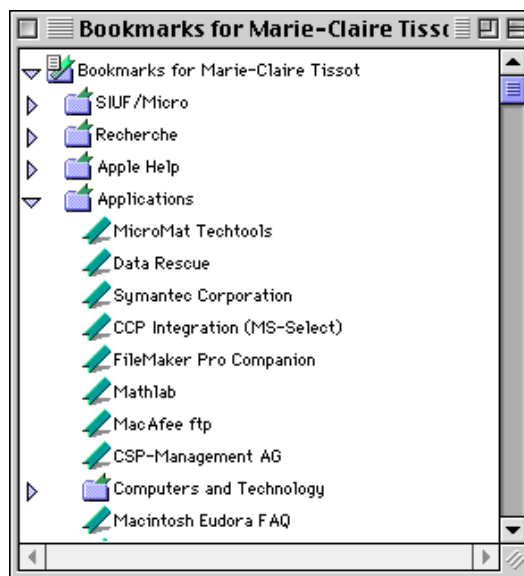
Bookmarks for Marie-Claire Tiss

Bookmarks for Marie-Claire Tissot
SIUF/Micro
Recherche
Apple Help
Applications
MicroMat Techtools
Data Rescue
Symantec Corporation
CCP Integration (MS-Select)
FileMaker Pro Companion
Mathlab
MacAfee ftp
CSP-Management AG
Computers and Technology
Macintosh Eudora FAQ